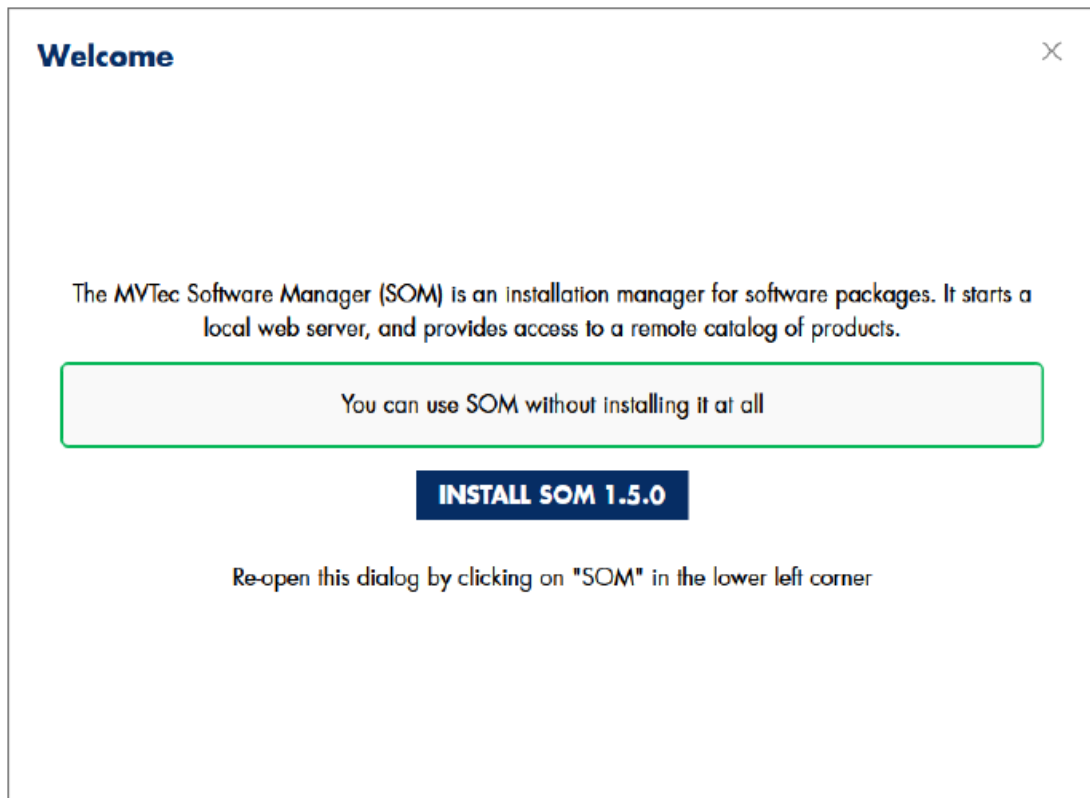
Welcome

×

The MVTec Software Manager (SOM) is an installation manager for software packages. It starts a local web server, and provides access to a remote catalog of products.

You can use SOM without installing it at all

INSTALL SOM 1.5.0

Re-open this dialog by clicking on "SOM" in the lower left corner